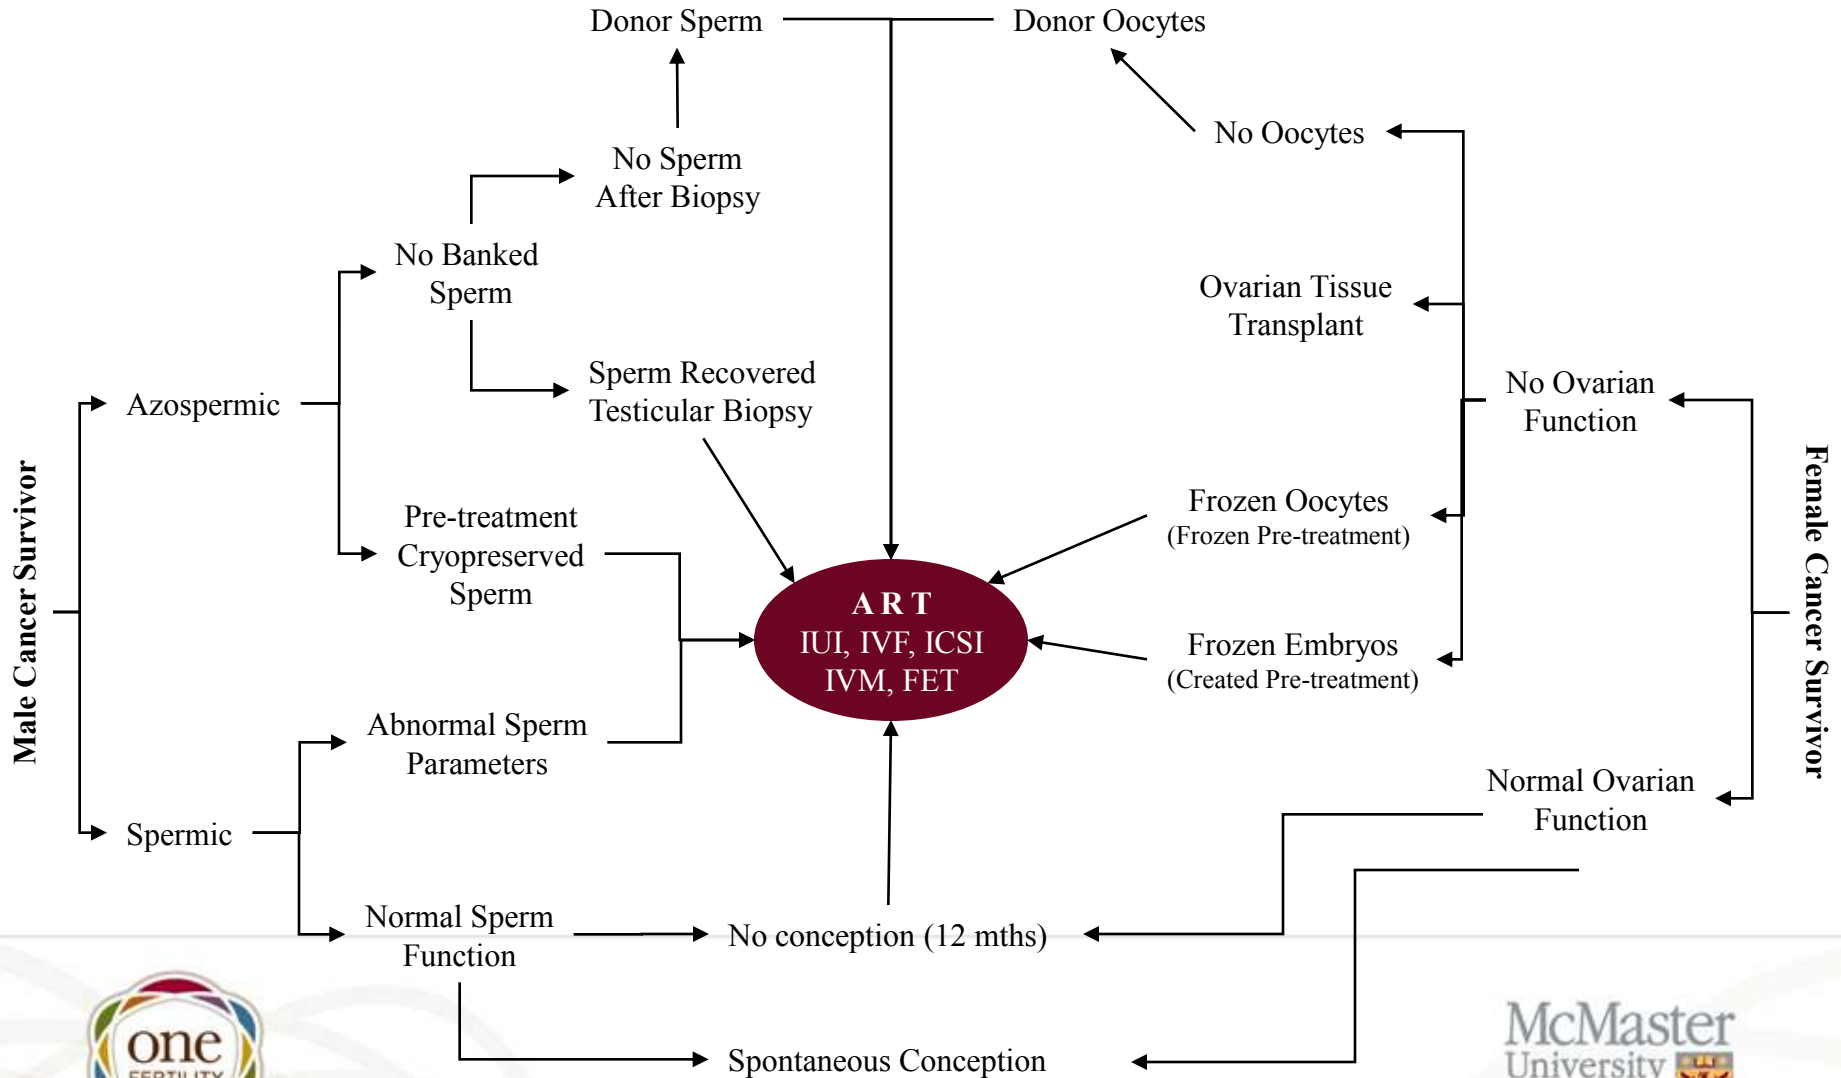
Donor Sperm

Donor Oocytes

No Oocytes

No Sperm After Biopsy

No Banked Sperm

Ovarian Tissue Transplant

Sperm Recovered Testicular Biopsy

No Ovarian Function

Male Cancer Survivor

Azospermic

Female Cancer Survivor

Frozen Oocytes (Frozen Pre-treatment)

Pre-treatment Cryopreserved Sperm

ART
IUI, IVF, ICSI
IVM, FET

Frozen Embryos (Created Pre-treatment)

Abnormal Sperm Parameters

Normal Ovarian Function

Spermic

Normal Sperm Function

No conception (12 mths)

Spontaneous Conception

one FERTILITY

McMaster University